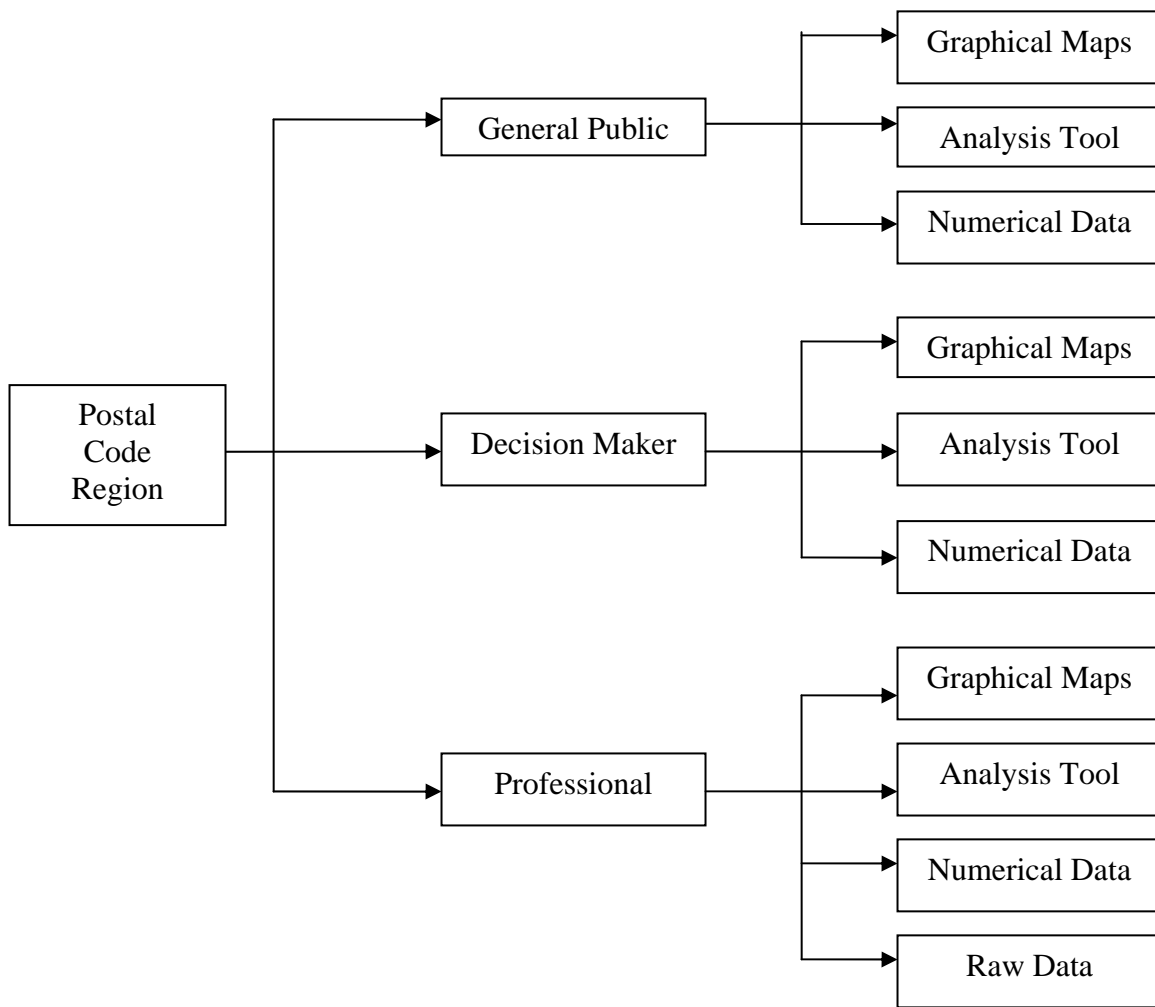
Postal Code Region

General Public

Graphical Maps

Analysis Tool

Numerical Data

Decision Maker

Graphical Maps

Analysis Tool

Numerical Data

Professional

Graphical Maps

Analysis Tool

Numerical Data

Raw Data